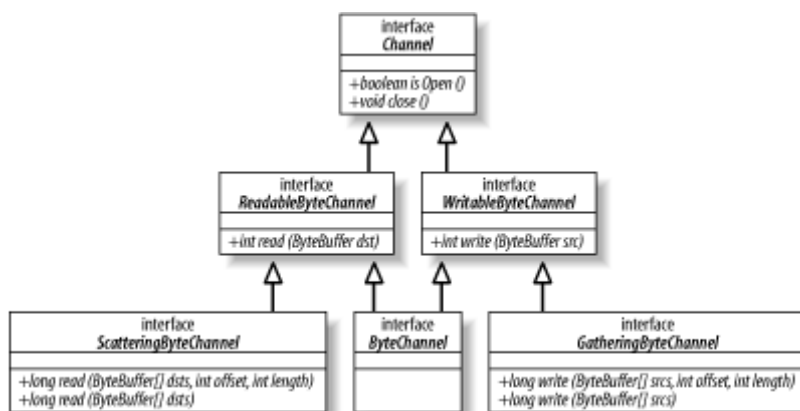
interface
Channel

+boolean is Open ()
+void close ()

interface
ReadableByteChannel

+int read (ByteBuffer dst)

interface
WritableByteChannel

+int write (ByteBuffer src)

interface
ScatteringByteChannel

+long read (ByteBuffer[] dsts, int offset, int length)
+long read (ByteBuffer[] dsts)

interface
ByteChannel

interface
GatheringByteChannel

+long write (ByteBuffer[] srcs, int offset, int length)
+long write (ByteBuffer[] srcs)